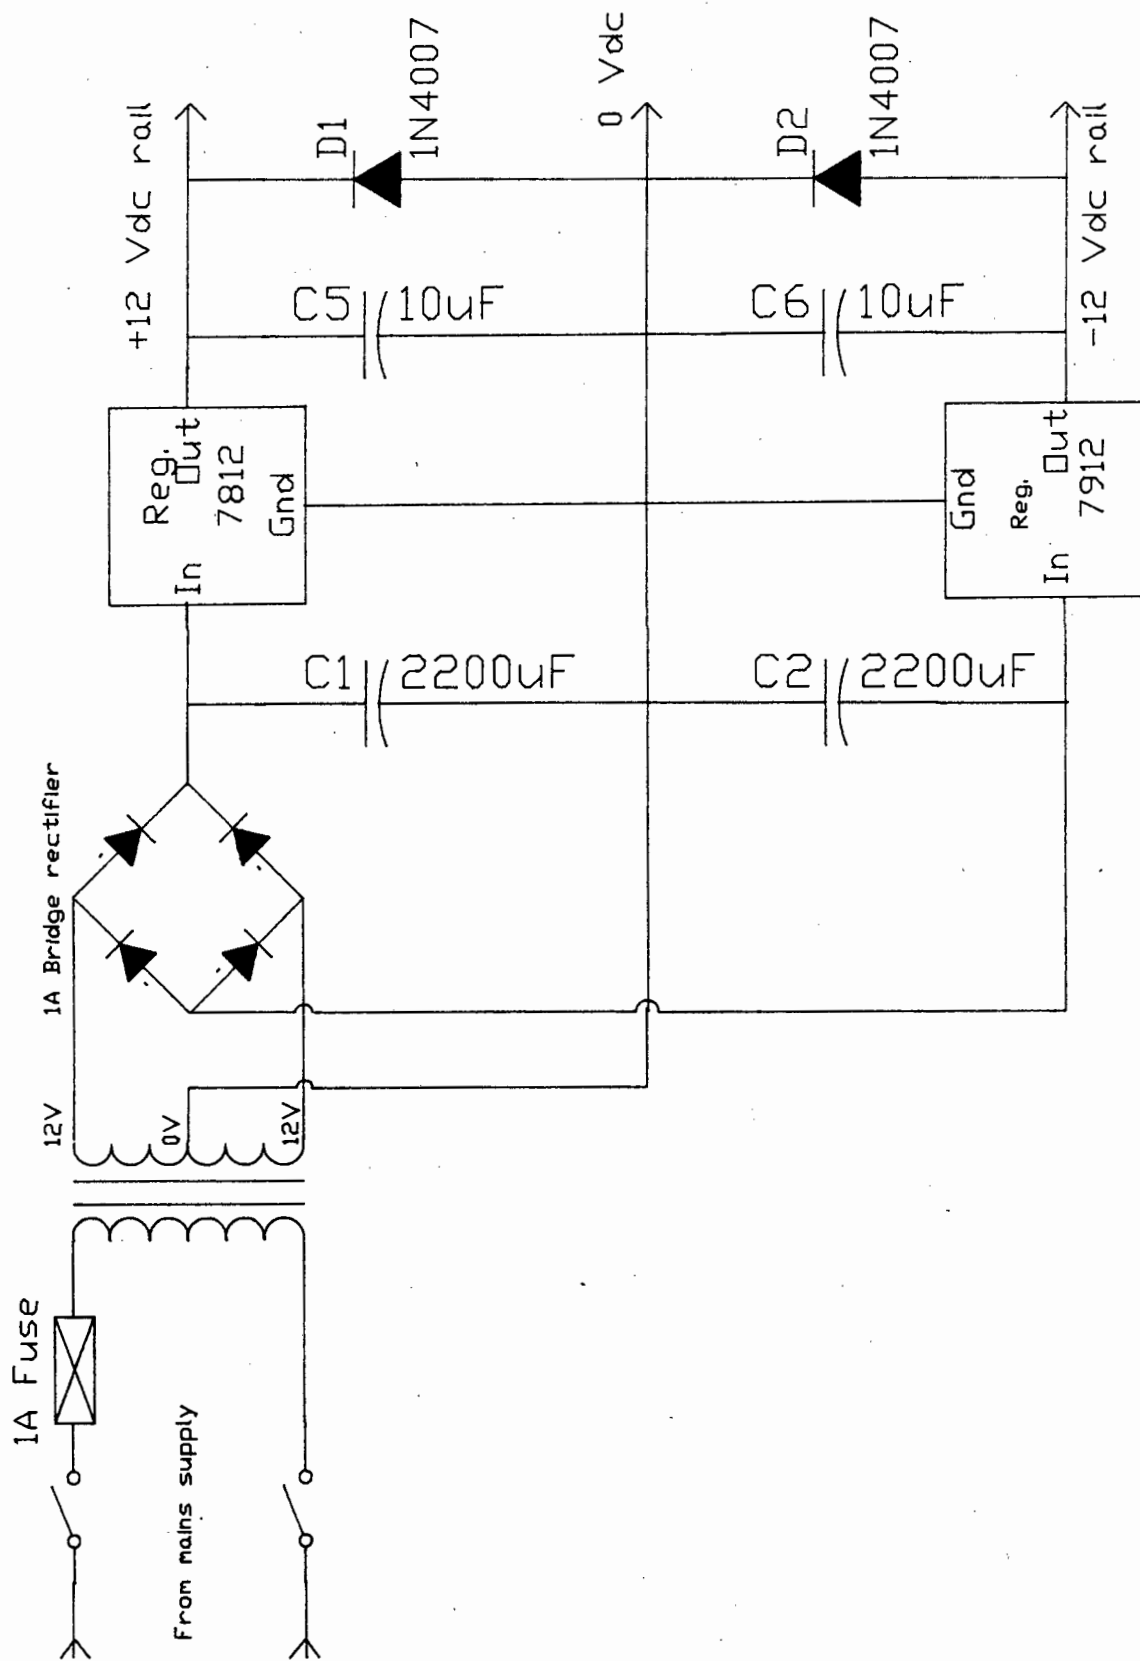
1A Fuse

From mains supply

12V

0V

12V

1A Bridge rectifier

C1 2200uF

C2 2200uF

In
Reg.
Out
7812
Gnd

Gnd
Reg.
Out
7912
In

C5 10uF

C6 10uF

D1 1N4007

D2 1N4007

+12 Vdc rail

0 Vdc

-12 Vdc rail